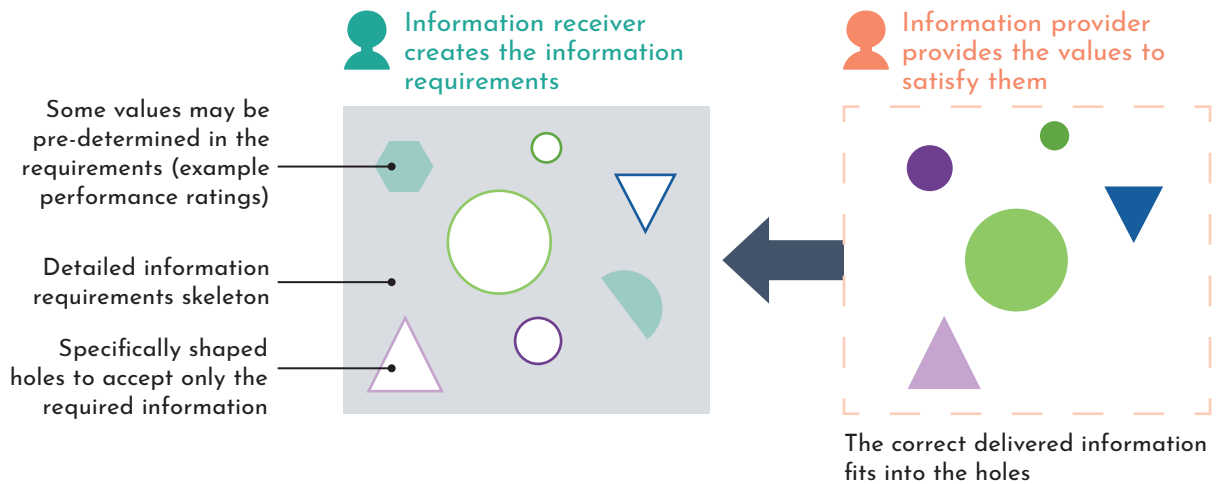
Information receiver creates the information requirements

Information provider provides the values to satisfy them

Some values may be pre-determined in the requirements (example performance ratings)

Detailed information requirements skeleton

Specifically shaped holes to accept only the required information

The correct delivered information fits into the holes